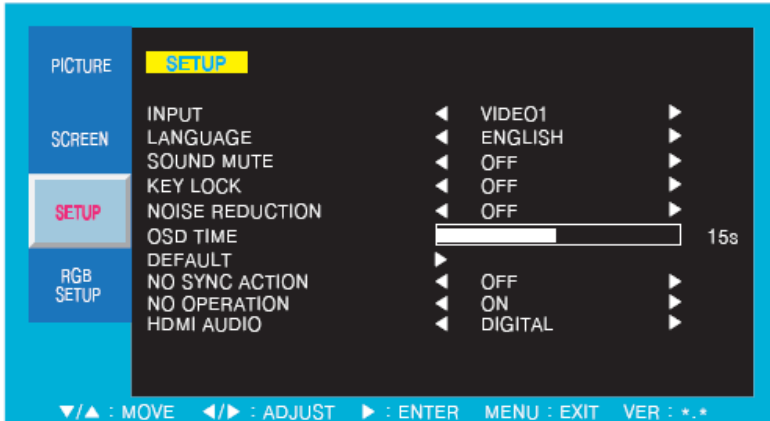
PICTURE

SCREEN

SETUP

RGB SETUP

SETUP

| | | |
|---|---|---|
| INPUT | ◄ VIDEO1 ► | |
| LANGUAGE | ◄ ENGLISH ► | |
| SOUND MUTE | ◄ OFF ► | |
| KEY LOCK | ◄ OFF ► | |
| NOISE REDUCTION | ◄ OFF ► | |
| OSD TIME | | 15s |
| DEFAULT | ► | |
| NO SYNC ACTION | ◄ OFF ► | |
| NO OPERATION | ◄ ON ► | |
| HDMI AUDIO | ◄ DIGITAL ► | |

▼/▲ : MOVE ◄/► : ADJUST ► : ENTER MENU : EXIT VER : *.*